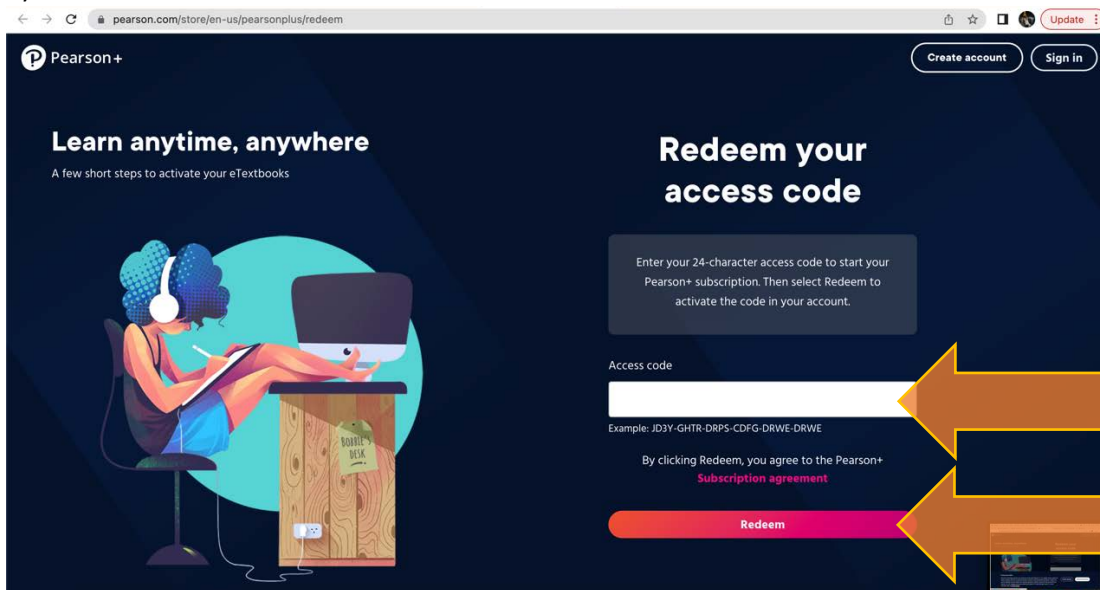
pearson.com/store/en-us/pearsonplus/redeem

Update

Pearson+

Create account

Sign in

Learn anytime, anywhere

A few short steps to activate your eTextbooks

BOBBIE DESK

Redeem your access code

Enter your 24-character access code to start your Pearson+ subscription. Then select Redeem to activate the code in your account.

Access code

Example: JD3Y-GHTR-DRPS-CDFG-DRWE-DRWE

By clicking Redeem, you agree to the Pearson+ Subscription agreement

Redeem